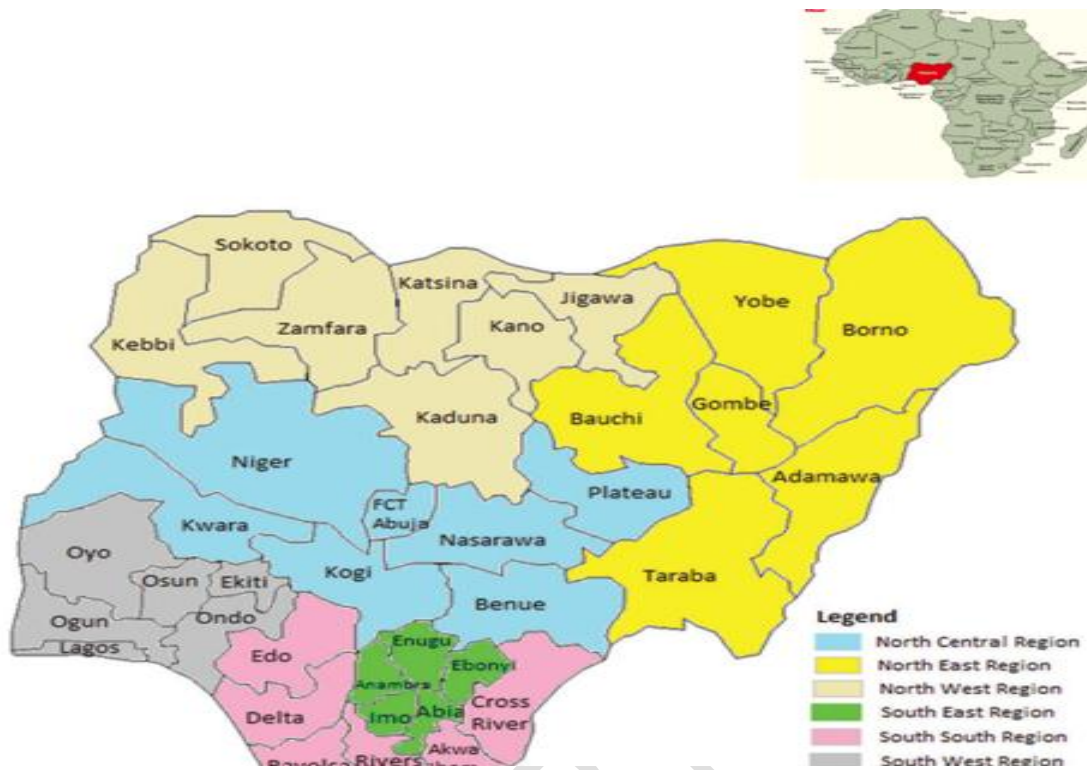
Sokoto
Katsina
Jigawa
Yobe
Borno
Zamfara
Kano
Kebbi
Kaduna
Bauchi
Gombe
Niger
Adamawa
FCT Abuja
Plateau
Kwara
Nasarawa
Oyo
Osun
Ekiti
Kogi
Taraba
Ogun
Ondo
Benue
Lagos
Edo
Enugu
Ebonyi
Anambra
Cross River
Delta
Imo
Abia
Akwa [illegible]
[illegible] Rivers

Legend
North Central Region
North East Region
North West Region
South East Region
South South Region
South West Region